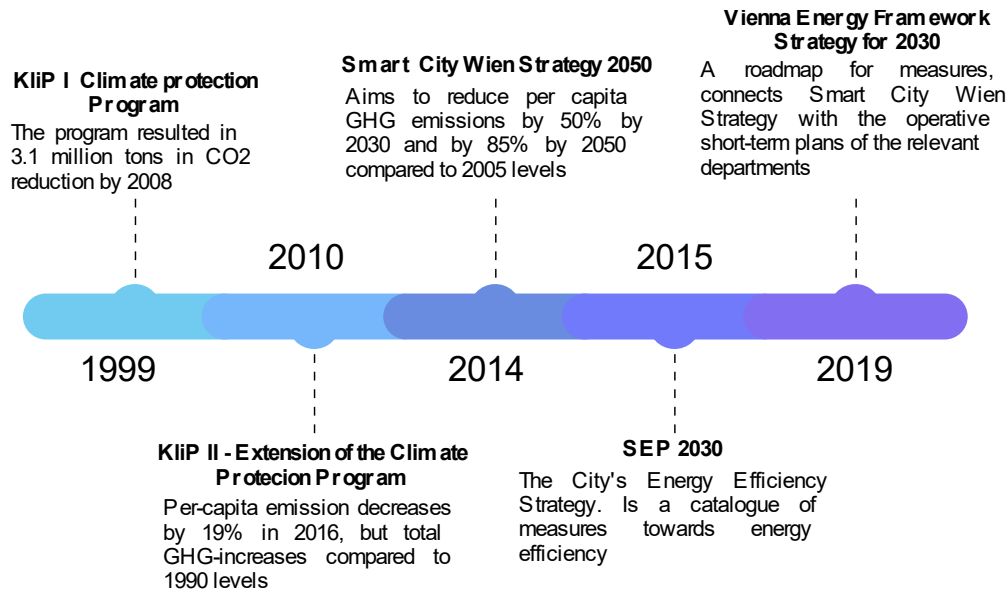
KliP I Climate protection Program

The program resulted in 3.1 million tons in CO2 reduction by 2008

Smart City Wien Strategy 2050

Aims to reduce per capita GHG emissions by 50% by 2030 and by 85% by 2050 compared to 2005 levels

Vienna Energy Framework Strategy for 2030

A roadmap for measures, connects Smart City Wien Strategy with the operative short-term plans of the relevant departments

2010

2015

1999

2014

2019

KliP II - Extension of the Climate Protecion Program

Per-capita emission decreases by 19% in 2016, but total GHG-increases compared to 1990 levels

SEP 2030

The City's Energy Efficiency Strategy. Is a catalogue of measures towards energy efficiency